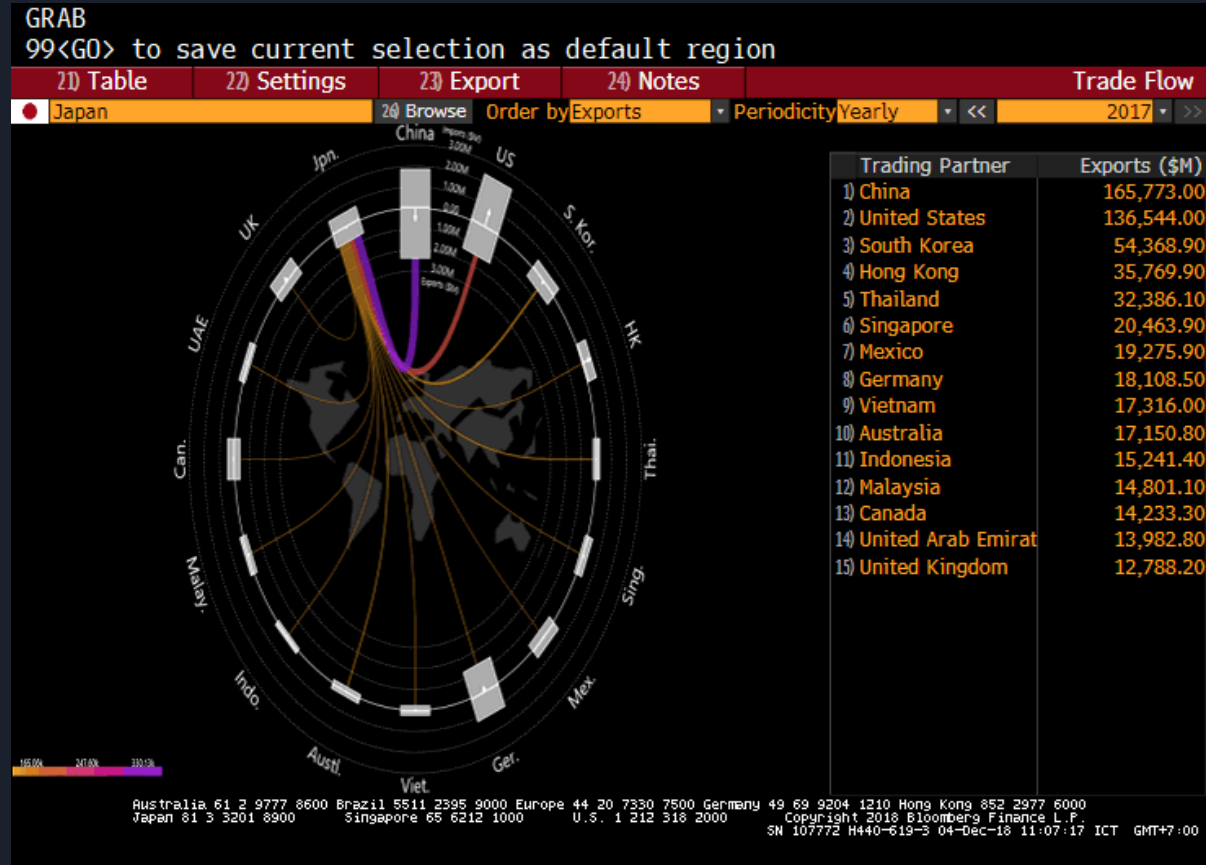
GRAB
99<GO> to save current selection as default region

21) Table 22) Settings 23) Export 24) Notes Trade Flow

Japan 26) Browse Order by Exports Periodicity Yearly << 2017 >>

China
Imports ($M)
3.00M
2.00M
1.00M
0.00
1.00M
2.00M
3.00M
Exports ($M)
US
S. Kor.
HK.
Thai.
Sing.
Mex.
Ger.
Viet.
Austl.
Indo.
Malay.
Can.
UAE
UK
Jpn.

165.00k 247.60k 330.13k

| Trading Partner | Exports ($M) |
|---|---|
| 1) China | 165,773.00 |
| 2) United States | 136,544.00 |
| 3) South Korea | 54,368.90 |
| 4) Hong Kong | 35,769.90 |
| 5) Thailand | 32,386.10 |
| 6) Singapore | 20,463.90 |
| 7) Mexico | 19,275.90 |
| 8) Germany | 18,108.50 |
| 9) Vietnam | 17,316.00 |
| 10) Australia | 17,150.80 |
| 11) Indonesia | 15,241.40 |
| 12) Malaysia | 14,801.10 |
| 13) Canada | 14,233.30 |
| 14) United Arab Emirat | 13,982.80 |
| 15) United Kingdom | 12,788.20 |

Australia 61 2 9777 8600 Brazil 5511 2395 9000 Europe 44 20 7330 7500 Germany 49 69 9204 1210 Hong Kong 852 2977 6000
Japan 81 3 3201 8900 Singapore 65 6212 1000 U.S. 1 212 318 2000 Copyright 2018 Bloomberg Finance L.P.
SN 107772 H440-619-3 04-Dec-18 11:07:17 ICT GMT+7:00